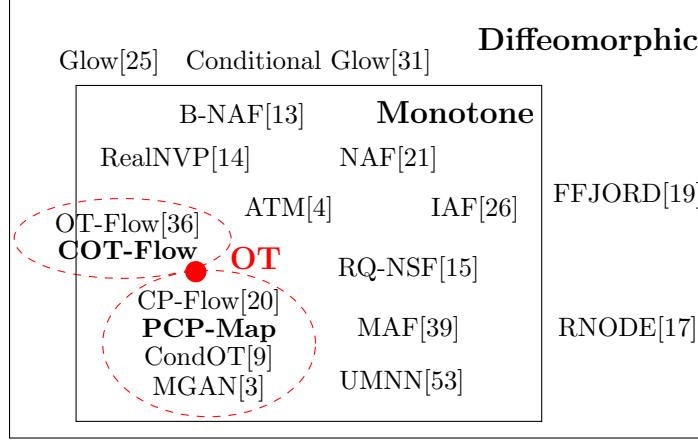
Diffeomorphic

Glow[25] Conditional Glow[31]

Monotone

B-NAF[13]

RealNVP[14] NAF[21]

ATM[4] IAF[26] FFJORD[19]

OT-Flow[36]
COT-Flow

OT

RQ-NSF[15]

CP-Flow[20]
PCP-Map
CondOT[9]
MGAN[3]

MAF[39] RNODE[17]

UMNN[53]